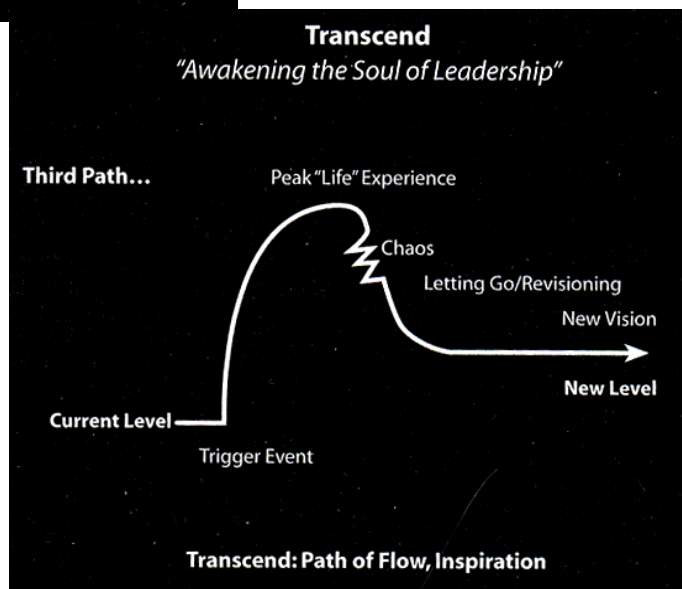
Transcend
"Awakening the Soul of Leadership"

Third Path...

Peak "Life" Experience

Chaos

Letting Go/Revisioning

New Vision

New Level

Current Level

Trigger Event

Transcend: Path of Flow, Inspiration